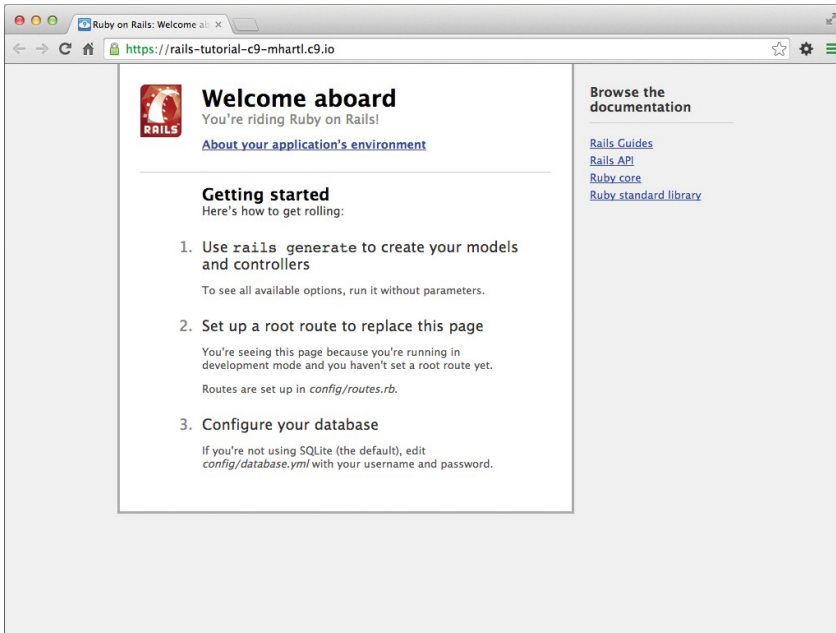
Ruby on Rails: Welcome ab ×

https://rails-tutorial-c9-mhartl.c9.io

RAILS

Welcome aboard
You're riding Ruby on Rails!

About your application's environment

Getting started
Here's how to get rolling:

1. Use rails generate to create your models and controllers

To see all available options, run it without parameters.

2. Set up a root route to replace this page

You're seeing this page because you're running in development mode and you haven't set a root route yet.

Routes are set up in config/routes.rb.

3. Configure your database

If you're not using SQLite (the default), edit config/database.yml with your username and password.

Browse the documentation

Rails Guides
Rails API
Ruby core
Ruby standard library